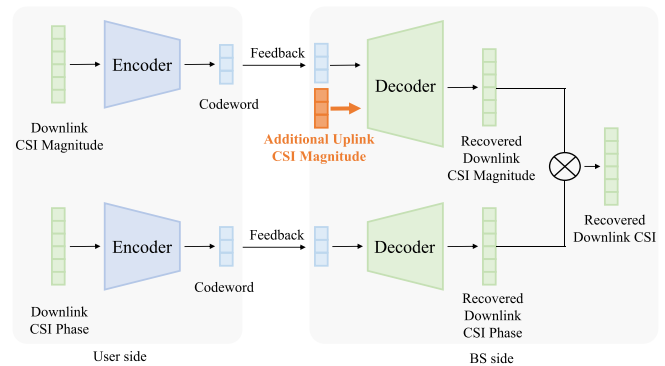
Encoder

Downlink CSI Magnitude

Codeword

Feedback

Decoder

Additional Uplink CSI Magnitude

Recovered Downlink CSI Magnitude

Recovered Downlink CSI

Encoder

Downlink CSI Phase

Codeword

Feedback

Decoder

Recovered Downlink CSI Phase

User side

BS side